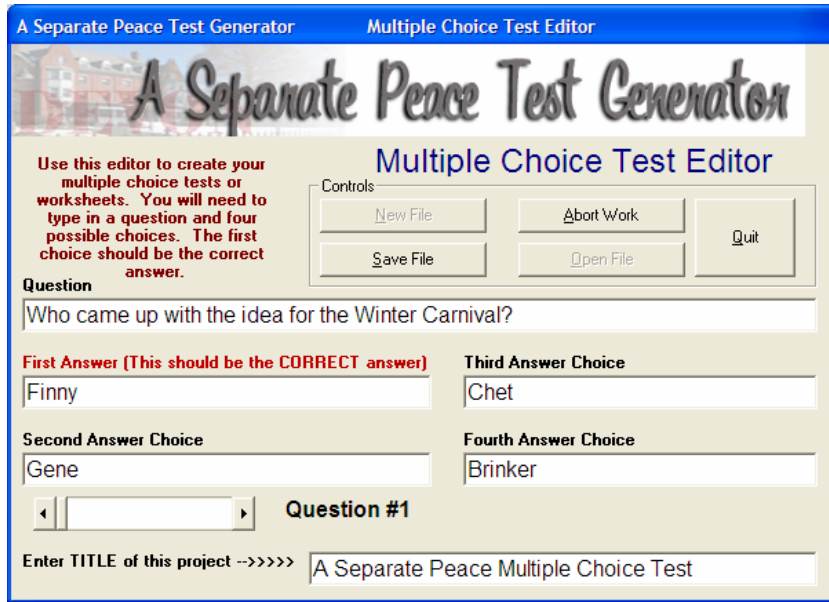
A Separate Peace Test Generator Multiple Choice Test Editor

A Separate Peace Test Generator

Use this editor to create your multiple choice tests or worksheets. You will need to type in a question and four possible choices. The first choice should be the correct answer.

Multiple Choice Test Editor

Controls

New File

Save File

Abort Work

Open File

Quit

Question

Who came up with the idea for the Winter Carnival?

First Answer (This should be the CORRECT answer)

Finny

Third Answer Choice

Chet

Second Answer Choice

Gene

Fourth Answer Choice

Brinker

Question #1

Enter TITLE of this project -->>>>>

A Separate Peace Multiple Choice Test